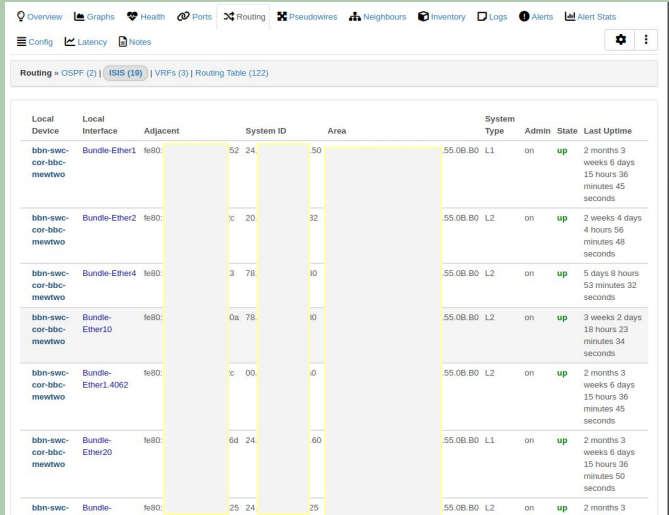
Overview Graphs Health Ports Routing Pseudowires Neighbours Inventory Logs Alerts Alert Stats

Config Latency Notes

Routing » OSPF (2) | ISIS (19) | VRFs (3) | Routing Table (122)

| Local Device | Local Interface | Adjacent | System ID | Area | System Type | Admin | State | Last Uptime |
|---|---|---|---|---|---|---|---|---|
| bbn-swc-cor-bbc-mewtwo | Bundle-Ether1 | fe80: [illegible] 52 | 24. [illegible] 50 | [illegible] .55.0B.B0 | L1 | on | up | 2 months 3 weeks 6 days 15 hours 36 minutes 45 seconds |
| bbn-swc-cor-bbc-mewtwo | Bundle-Ether2 | fe80: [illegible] c | 20. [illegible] 32 | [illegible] .55.0B.B0 | L2 | on | up | 2 weeks 4 days 4 hours 56 minutes 48 seconds |
| bbn-swc-cor-bbc-mewtwo | Bundle-Ether4 | fe80: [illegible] 3 | 78. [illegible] 30 | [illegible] .55.0B.B0 | L2 | on | up | 5 days 8 hours 53 minutes 32 seconds |
| bbn-swc-cor-bbc-mewtwo | Bundle-Ether10 | fe80: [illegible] 0a | 78. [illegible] 30 | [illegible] .55.0B.B0 | L2 | on | up | 3 weeks 2 days 18 hours 23 minutes 34 seconds |
| bbn-swc-cor-bbc-mewtwo | Bundle-Ether1.4062 | fe80: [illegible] c | 00. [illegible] 50 | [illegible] .55.0B.B0 | L2 | on | up | 2 months 3 weeks 6 days 15 hours 36 minutes 45 seconds |
| bbn-swc-cor-bbc-mewtwo | Bundle-Ether20 | fe80: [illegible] 6d | 24. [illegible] 60 | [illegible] .55.0B.B0 | L1 | on | up | 2 months 3 weeks 6 days 15 hours 36 minutes 50 seconds |
| bbn-swc- | Bundle- | fe80: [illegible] 25 | 24. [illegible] 25 | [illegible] .55.0B.B0 | L2 | on | up | 2 months 3 |